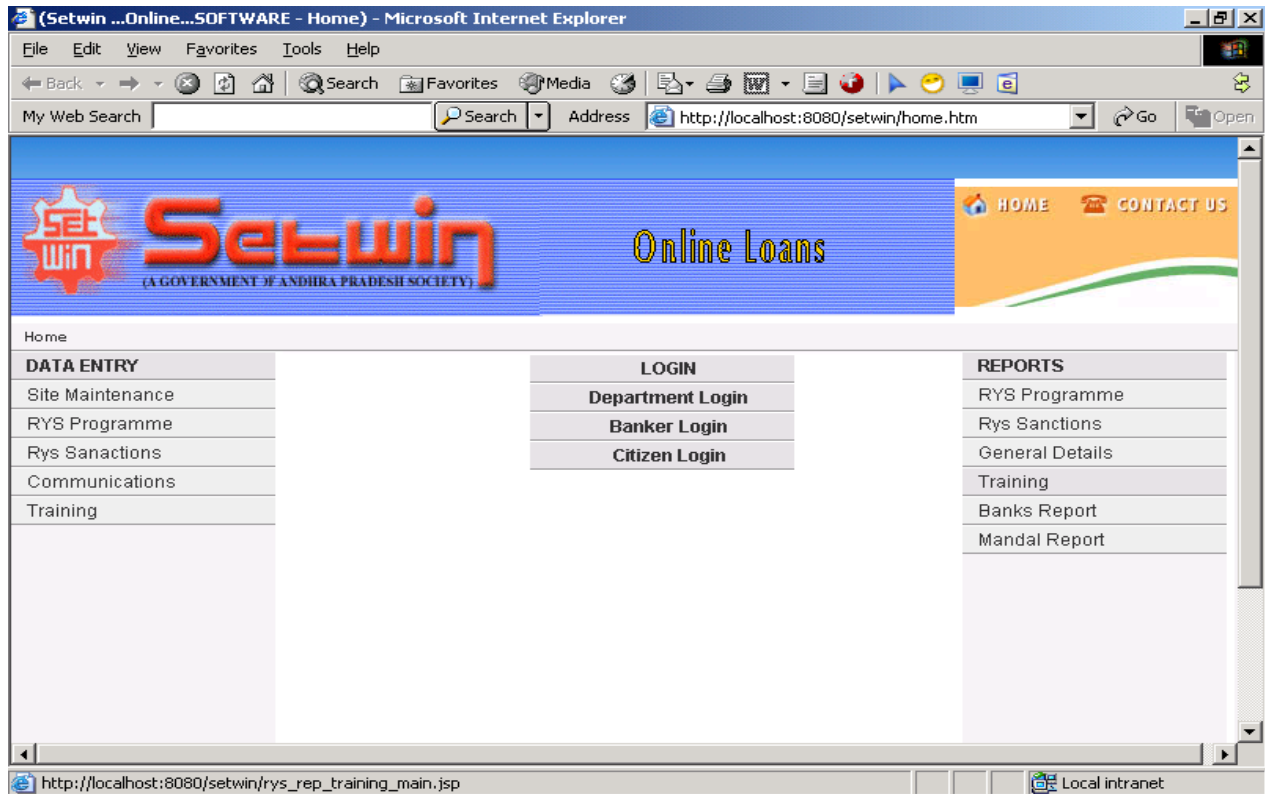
(Setwin ...Online...SOFTWARE - Home) - Microsoft Internet Explorer

File Edit View Favorites Tools Help

Back Search Favorites Media

My Web Search Search Address http://localhost:8080/setwin/home.htm Go Open

Set Win Setwin (A GOVERNMENT OF ANDHRA PRADESH SOCIETY)

Online Loans

HOME CONTACT US

Home

DATA ENTRY
Site Maintenance
RYS Programme
Rys Sanactions
Communications
Training

LOGIN
Department Login
Banker Login
Citizen Login

REPORTS
RYS Programme
Rys Sanctions
General Details
Training
Banks Report
Mandal Report

http://localhost:8080/setwin/rys_rep_training_main.jsp Local intranet